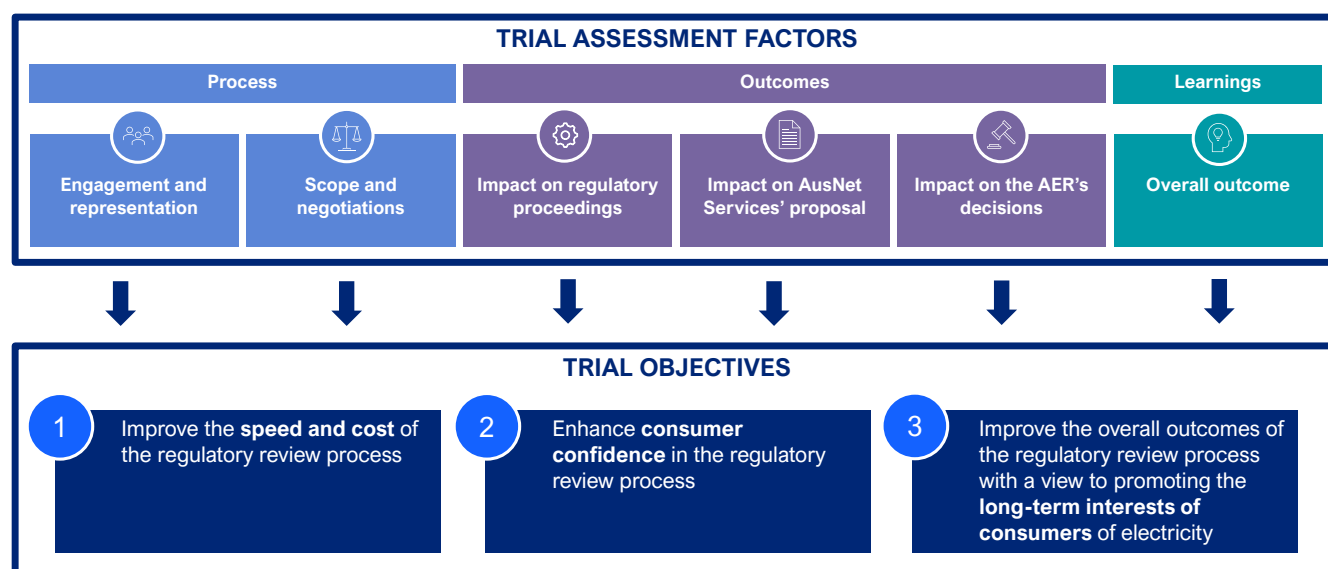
TRIAL ASSESSMENT FACTORS

Process

Outcomes

Learnings

Engagement and representation

Scope and negotiations

Impact on regulatory proceedings

Impact on AusNet Services' proposal

Impact on the AER's decisions

Overall outcome

TRIAL OBJECTIVES

1

Improve the speed and cost of the regulatory review process

2

Enhance consumer confidence in the regulatory review process

3

Improve the overall outcomes of the regulatory review process with a view to promoting the long-term interests of consumers of electricity